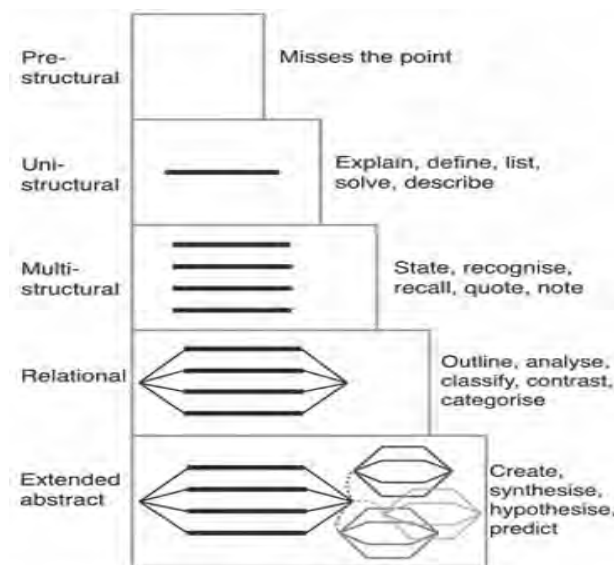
Pre-structural

Misses the point

Uni-structural

Explain, define, list, solve, describe

Multi-structural

State, recognise, recall, quote, note

Relational

Outline, analyse, classify, contrast, categorise

Extended abstract

Create, synthesise, hypothesise, predict